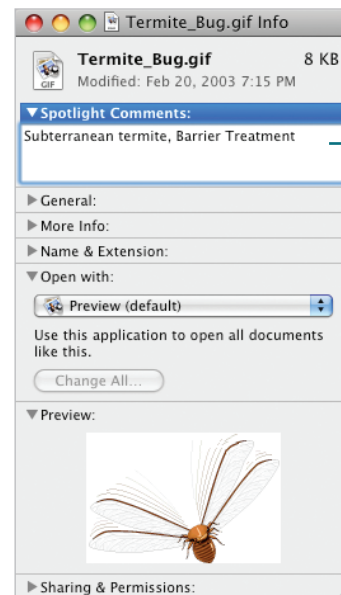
Termite_Bug.gif Info

Termite_Bug.gif 8 KB
Modified: Feb 20, 2003 7:15 PM

GIF

▼Spotlight Comments:
Subterranean termite, Barrier Treatment

▶General:
▶More Info:
▶Name & Extension:
▼Open with:
Preview (default)
Use this application to open all documents like this.
Change All...
▼Preview:

▶Sharing & Permissions: